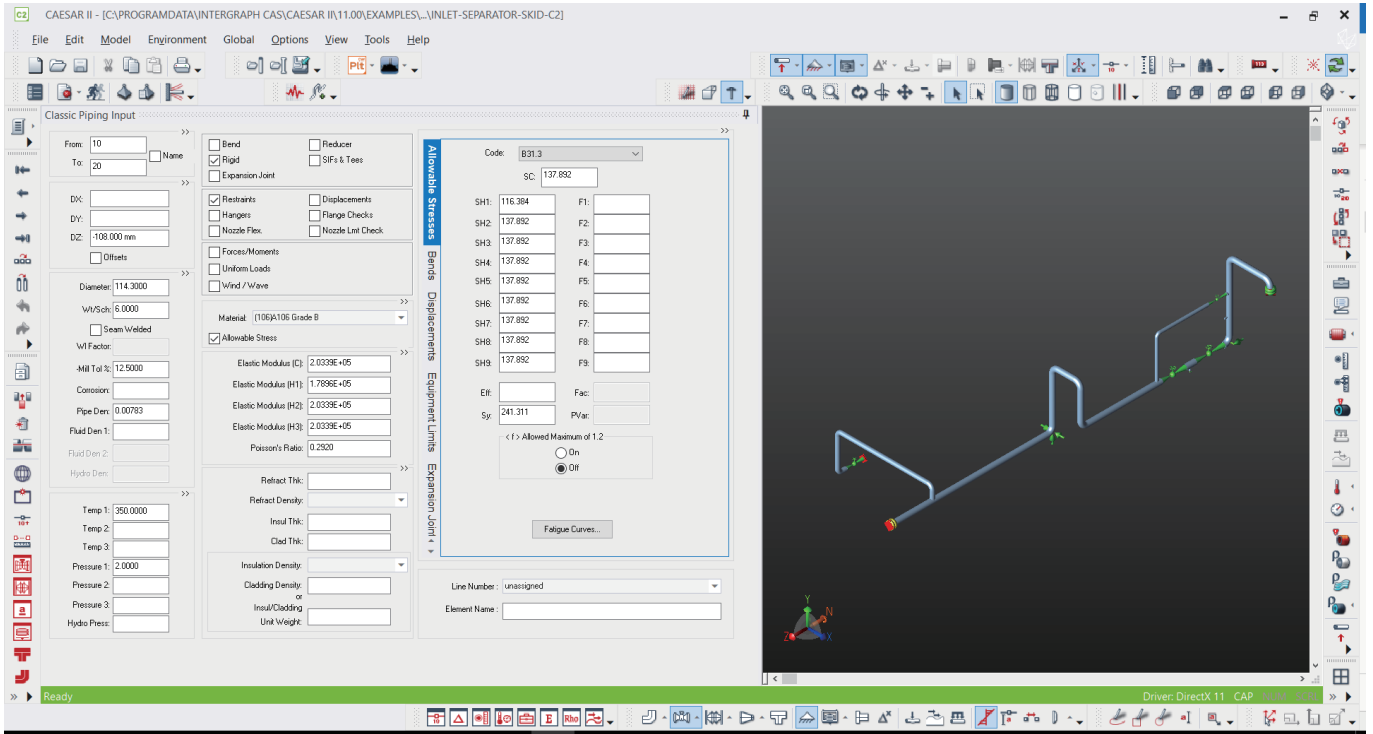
C2 CAESAR II - [C:\PROGRAMDATA\INTERGRAPH CAS\CAESAR II\11.00\EXAMPLES\...\INLET-SEPARATOR-SKID-C2]

File Edit Model Environment Global Options View Tools Help

Classic Piping Input

From: 10
To: 20
Name

DX:
DY:
DZ: -108.000 mm
Offsets

Diameter: 114.3000
Wt/Sch: 6.0000
Seam Welded
Wl Factor:
-Mill Tol %: 12.5000
Corrosion:
Pipe Den: 0.00783
Fluid Den 1:
Fluid Den 2:
Hydro Den:

Temp 1: 350.0000
Temp 2:
Temp 3:
Pressure 1: 2.0000
Pressure 2:
Pressure 3:
Hydro Press:

Bend
Reducer
Rigid
SIFs & Tees
Expansion Joint

Restraints
Displacements
Hangers
Flange Checks
Nozzle Flex
Nozzle Lmt Check

Forces/Moments
Uniform Loads
Wind / Wave

Material: (106)A106 Grade B
Allowable Stress

Elastic Modulus (C): 2.0339E+05
Elastic Modulus (H1): 1.7896E+05
Elastic Modulus (H2): 2.0339E+05
Elastic Modulus (H3): 2.0339E+05
Poisson's Ratio: 0.2920

Refract Thk:
Refract Density:
Insul Thk:
Clad Thk:
Insulation Density:
Cladding Density:
or
Insul/Cladding Unit Weight:

Allowable Stresses
Bends
Displacements
Equipment Limits
Expansion Joint

Code: B31.3
SC: 137.892

| SH1: | 116.384 | F1: | |
|---|---|---|---|
| SH2: | 137.892 | F2: | |
| SH3: | 137.892 | F3: | |
| SH4: | 137.892 | F4: | |
| SH5: | 137.892 | F5: | |
| SH6: | 137.892 | F6: | |
| SH7: | 137.892 | F7: | |
| SH8: | 137.892 | F8: | |
| SH9: | 137.892 | F9: | |

Eff: Fac:
Sy: 241.311 PVar:

< f > Allowed Maximum of 1.2
On
Off

Fatigue Curves...

Line Number: unassigned
Element Name:

Y
N
Z
X

Ready
Driver: DirectX 11 CAP